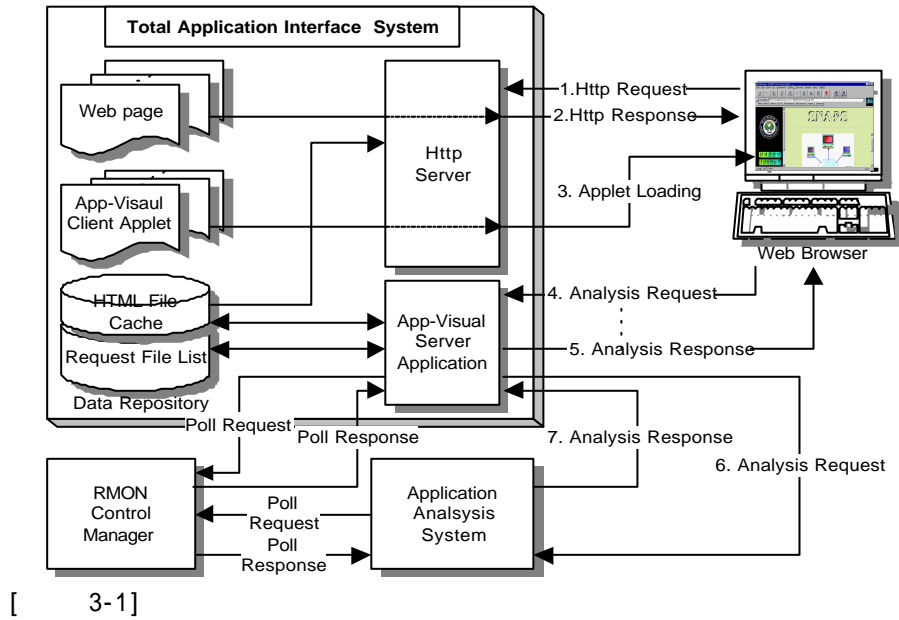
Total Application Interface System

Web page

App-Visaul Client Applet

HTML File Cache

Request File List

Data Repository

Http Server

App-Visual Server Application

1.Http Request

2.Http Response

3. Applet Loading

Web Browser

4. Analysis Request

5. Analysis Response

Poll Request

Poll Response

7. Analysis Response

6. Analysis Request

RMON Control Manager

Poll Request

Poll Response

Application Analsysis System

[ 3-1]